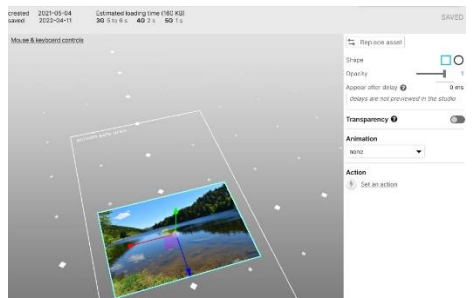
created 2021-05-04
saved 2022-04-11
Estimated loading time (160 KB)
3G 5 to 6 s 4G 2 s 5G 1 s
SAVED

Mouse & keyboard controls

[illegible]

Replace asset
Shape
Opacity 1
Appear after delay 0 ms
delays are not previewed in the studio
Transparency
Animation
none
Action
Set an action